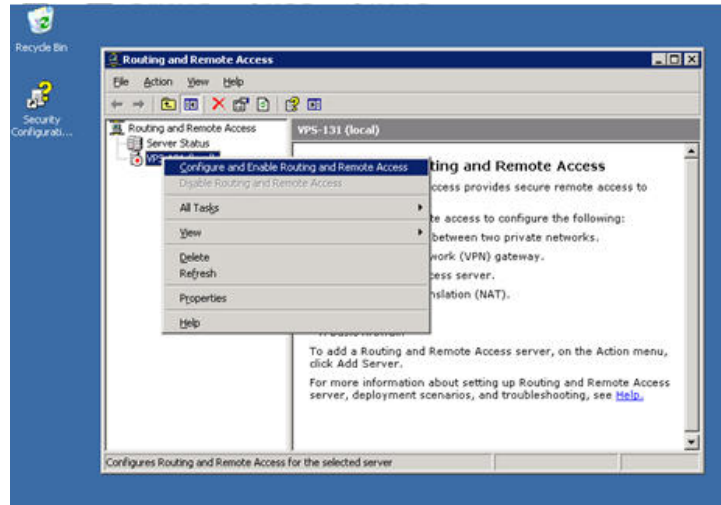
Recycle Bin

Security Configurati...

Routing and Remote Access

File Action View Help

Routing and Remote Access
Server Status
VPS-131 (local)

VPS-131 (local)

Configure and Enable Routing and Remote Access
Disable Routing and Remote Access
All Tasks
View
Delete
Refresh
Properties
Help

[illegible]ting and Remote Access
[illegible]ccess provides secure remote access to
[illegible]te access to configure the following:
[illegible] between two private networks.
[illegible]work (VPN) gateway.
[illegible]cess server.
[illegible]nslation (NAT).

To add a Routing and Remote Access server, on the Action menu, click Add Server.

For more information about setting up Routing and Remote Access server, deployment scenarios, and troubleshooting, see Help.

Configures Routing and Remote Access for the selected server